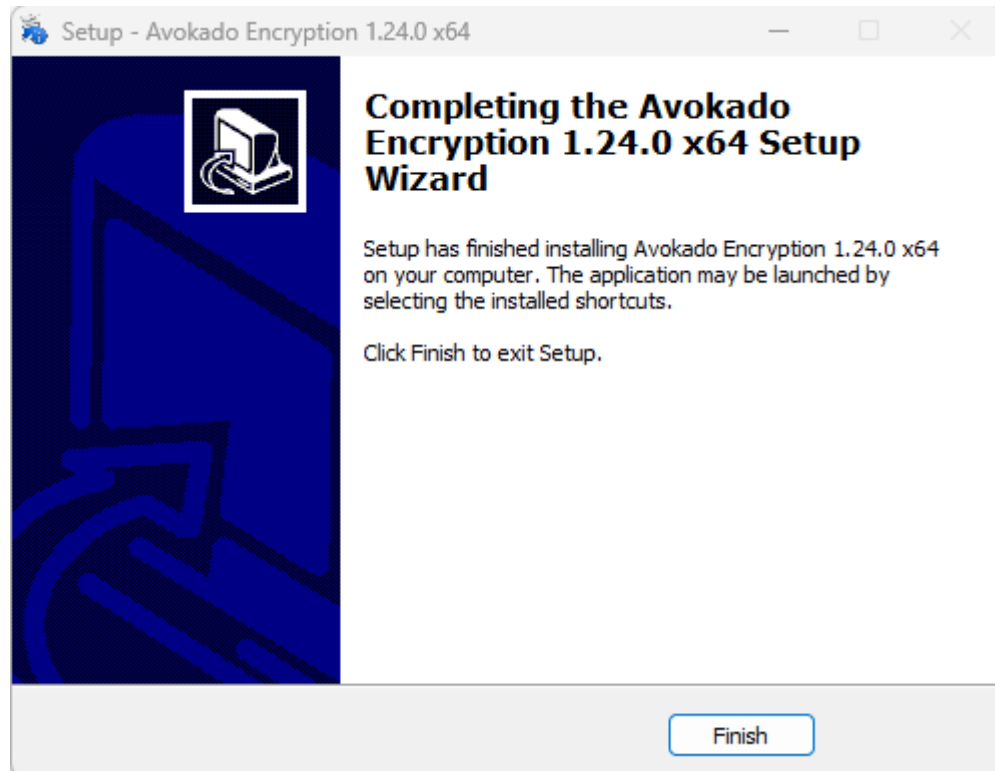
Setup - Avokado Encryption 1.24.0 x64

Completing the Avokado Encryption 1.24.0 x64 Setup Wizard

Setup has finished installing Avokado Encryption 1.24.0 x64 on your computer. The application may be launched by selecting the installed shortcuts.

Click Finish to exit Setup.

Finish